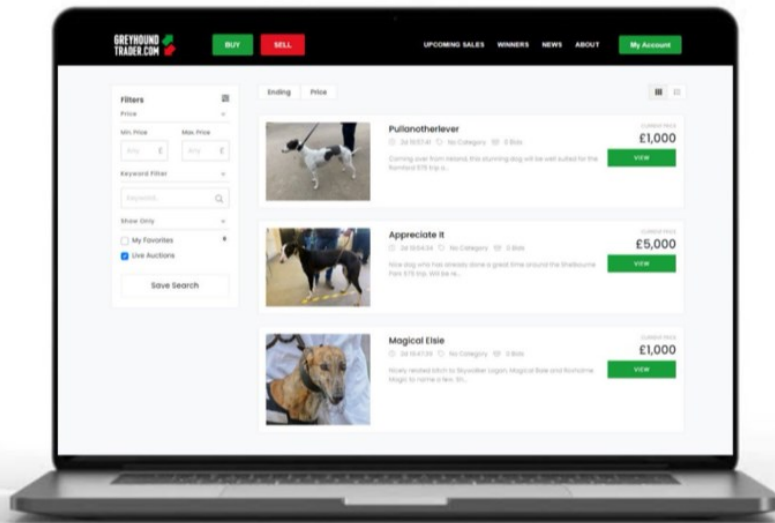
GREYHOUND TRADER.COM

BUY

SELL

UPCOMING SALES WINNERS NEWS ABOUT

My Account

Filters

Price

Min. Price

Max. Price

Any £

Any £

Keyword Filter

Keyword

Show Only

My Favorites

Live Auctions

Save Search

Ending

Price

Pullanotherlever

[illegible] No Category 0 Bids

Coming over from Ireland, this stunning dog will be well suited for the Romford 575 trip a...

CURRENT PRICE

£1,000

VIEW

Appreciate It

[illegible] No Category 0 Bids

Nice dog who has already done a great time around the Shelbourne Park 575 trip. Will be re...

CURRENT PRICE

£5,000

VIEW

Magical Elsie

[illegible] No Category 0 Bids

Nicely reared bitch to Skywalker Logan, Magical Bale and Rovinome Magic to name a few. Sh...

CURRENT PRICE

£1,000

VIEW